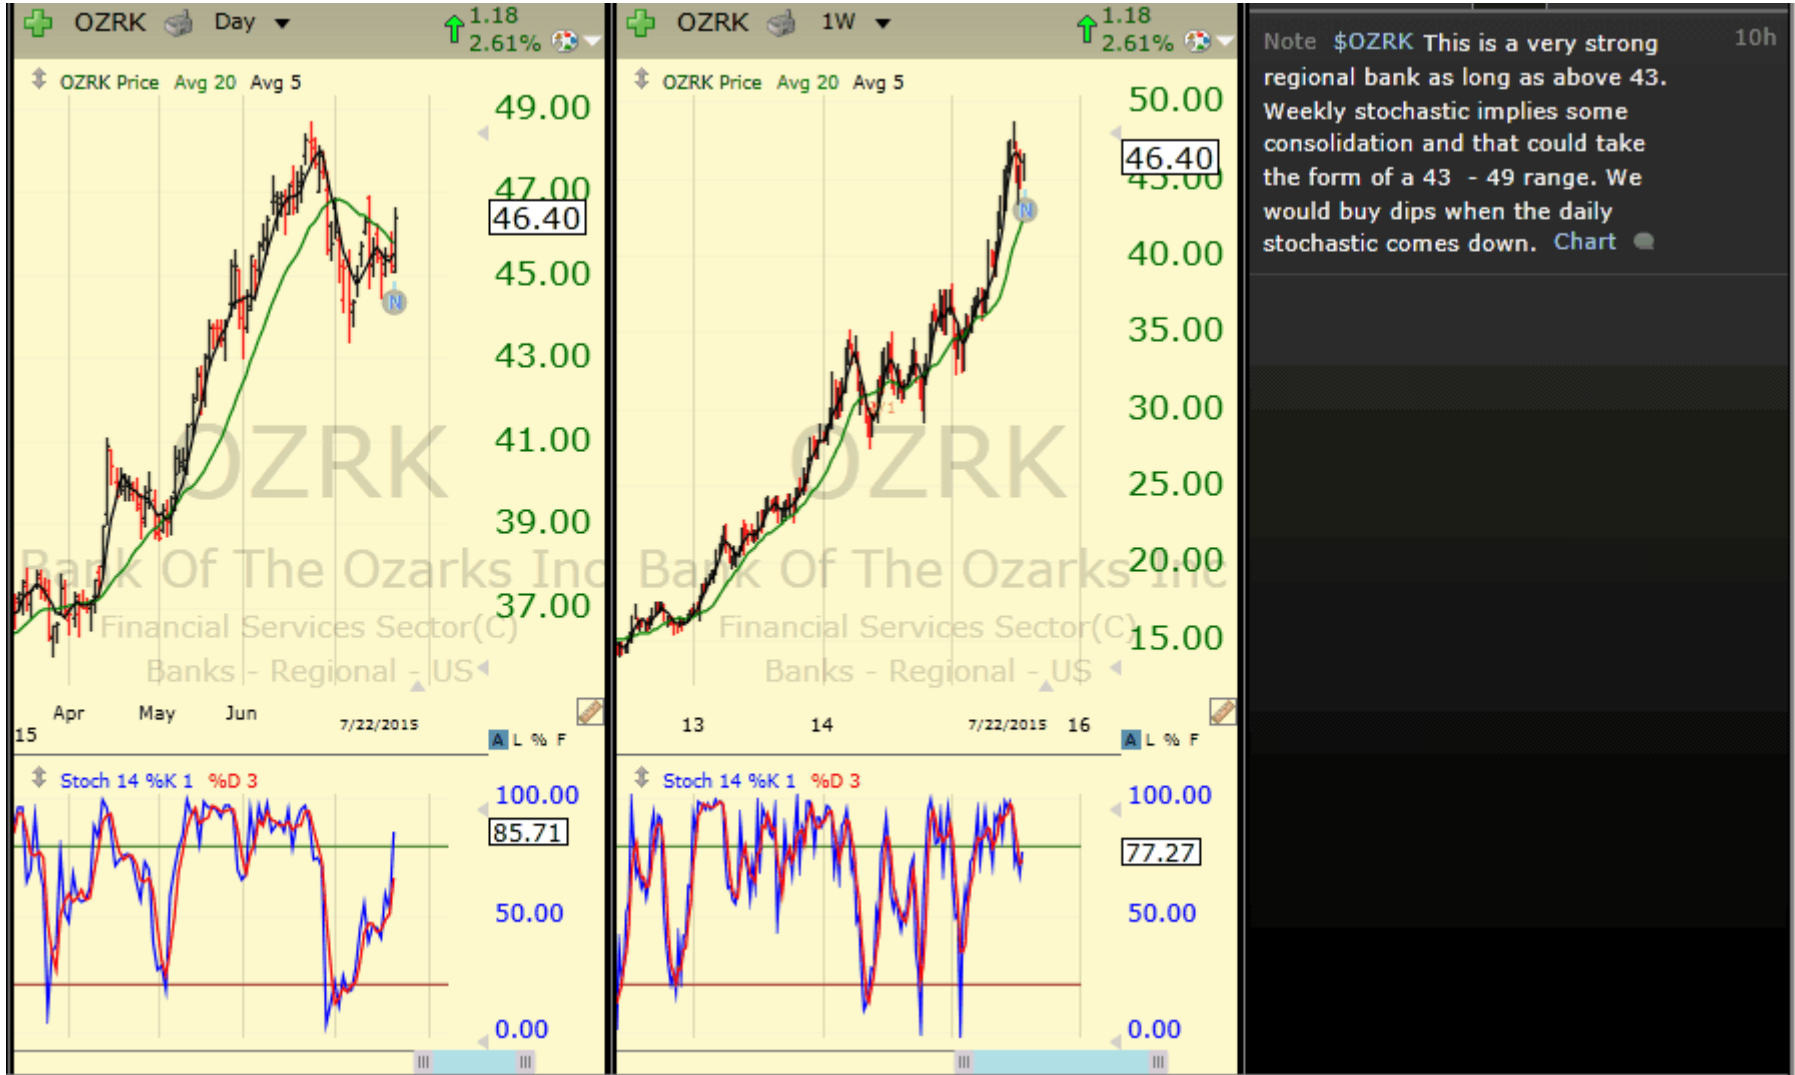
OZRK Day 1.18 2.61%

OZRK Price Avg 20 Avg 5

49.00
47.00
46.40
45.00
43.00
41.00
39.00
37.00

OZRK
Bank Of The Ozarks Inc
Financial Services Sector(C)
Banks - Regional - US

15 Apr May Jun 7/22/2015

A L % F

Stoch 14 %K 1 %D 3

100.00
85.71
50.00
0.00

OZRK 1W 1.18 2.61%

OZRK Price Avg 20 Avg 5

50.00
46.40
45.00
40.00
35.00
30.00
25.00
20.00
15.00

OZRK
Bank Of The Ozarks Inc
Financial Services Sector(C)
Banks - Regional - US

13 14 7/22/2015 16

A L % F

Stoch 14 %K 1 %D 3

100.00
77.27
50.00
0.00

Note $OZRK This is a very strong regional bank as long as above 43. Weekly stochastic implies some consolidation and that could take the form of a 43 - 49 range. We would buy dips when the daily stochastic comes down. Chart

10h